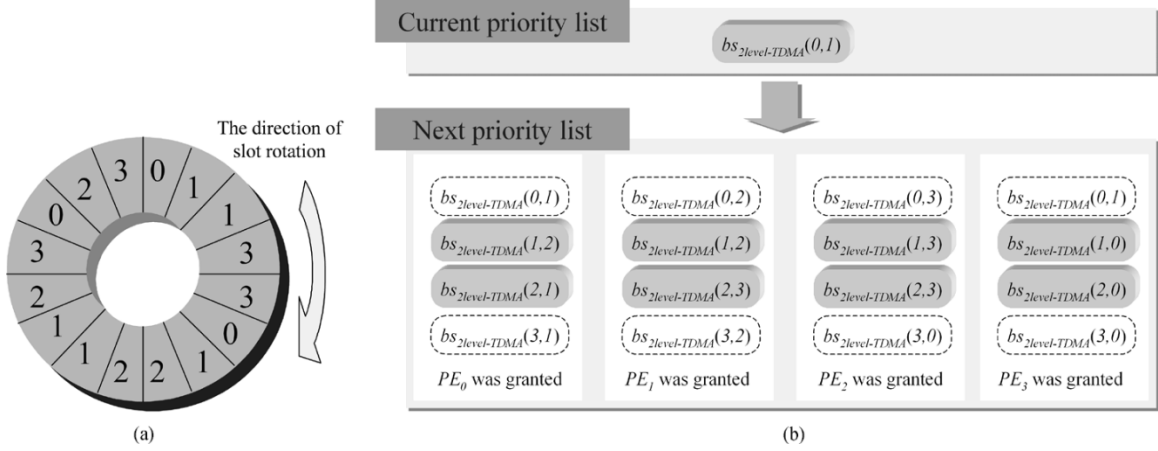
The direction of slot rotation

3 0 1 1 3 3 0 1 2 2 1 1 2 3 0 2

(a)

Current priority list

$bs_{2level\text{-}TDMA}(0,1)$

Next priority list

$bs_{2level\text{-}TDMA}(0,1)$
$bs_{2level\text{-}TDMA}(1,2)$
$bs_{2level\text{-}TDMA}(2,1)$
$bs_{2level\text{-}TDMA}(3,1)$
$PE_0$ was granted

$bs_{2level\text{-}TDMA}(0,2)$
$bs_{2level\text{-}TDMA}(1,2)$
$bs_{2level\text{-}TDMA}(2,3)$
$bs_{2level\text{-}TDMA}(3,2)$
$PE_1$ was granted

$bs_{2level\text{-}TDMA}(0,3)$
$bs_{2level\text{-}TDMA}(1,3)$
$bs_{2level\text{-}TDMA}(2,3)$
$bs_{2level\text{-}TDMA}(3,0)$
$PE_2$ was granted

$bs_{2level\text{-}TDMA}(0,1)$
$bs_{2level\text{-}TDMA}(1,0)$
$bs_{2level\text{-}TDMA}(2,0)$
$bs_{2level\text{-}TDMA}(3,0)$
$PE_3$ was granted

(b)